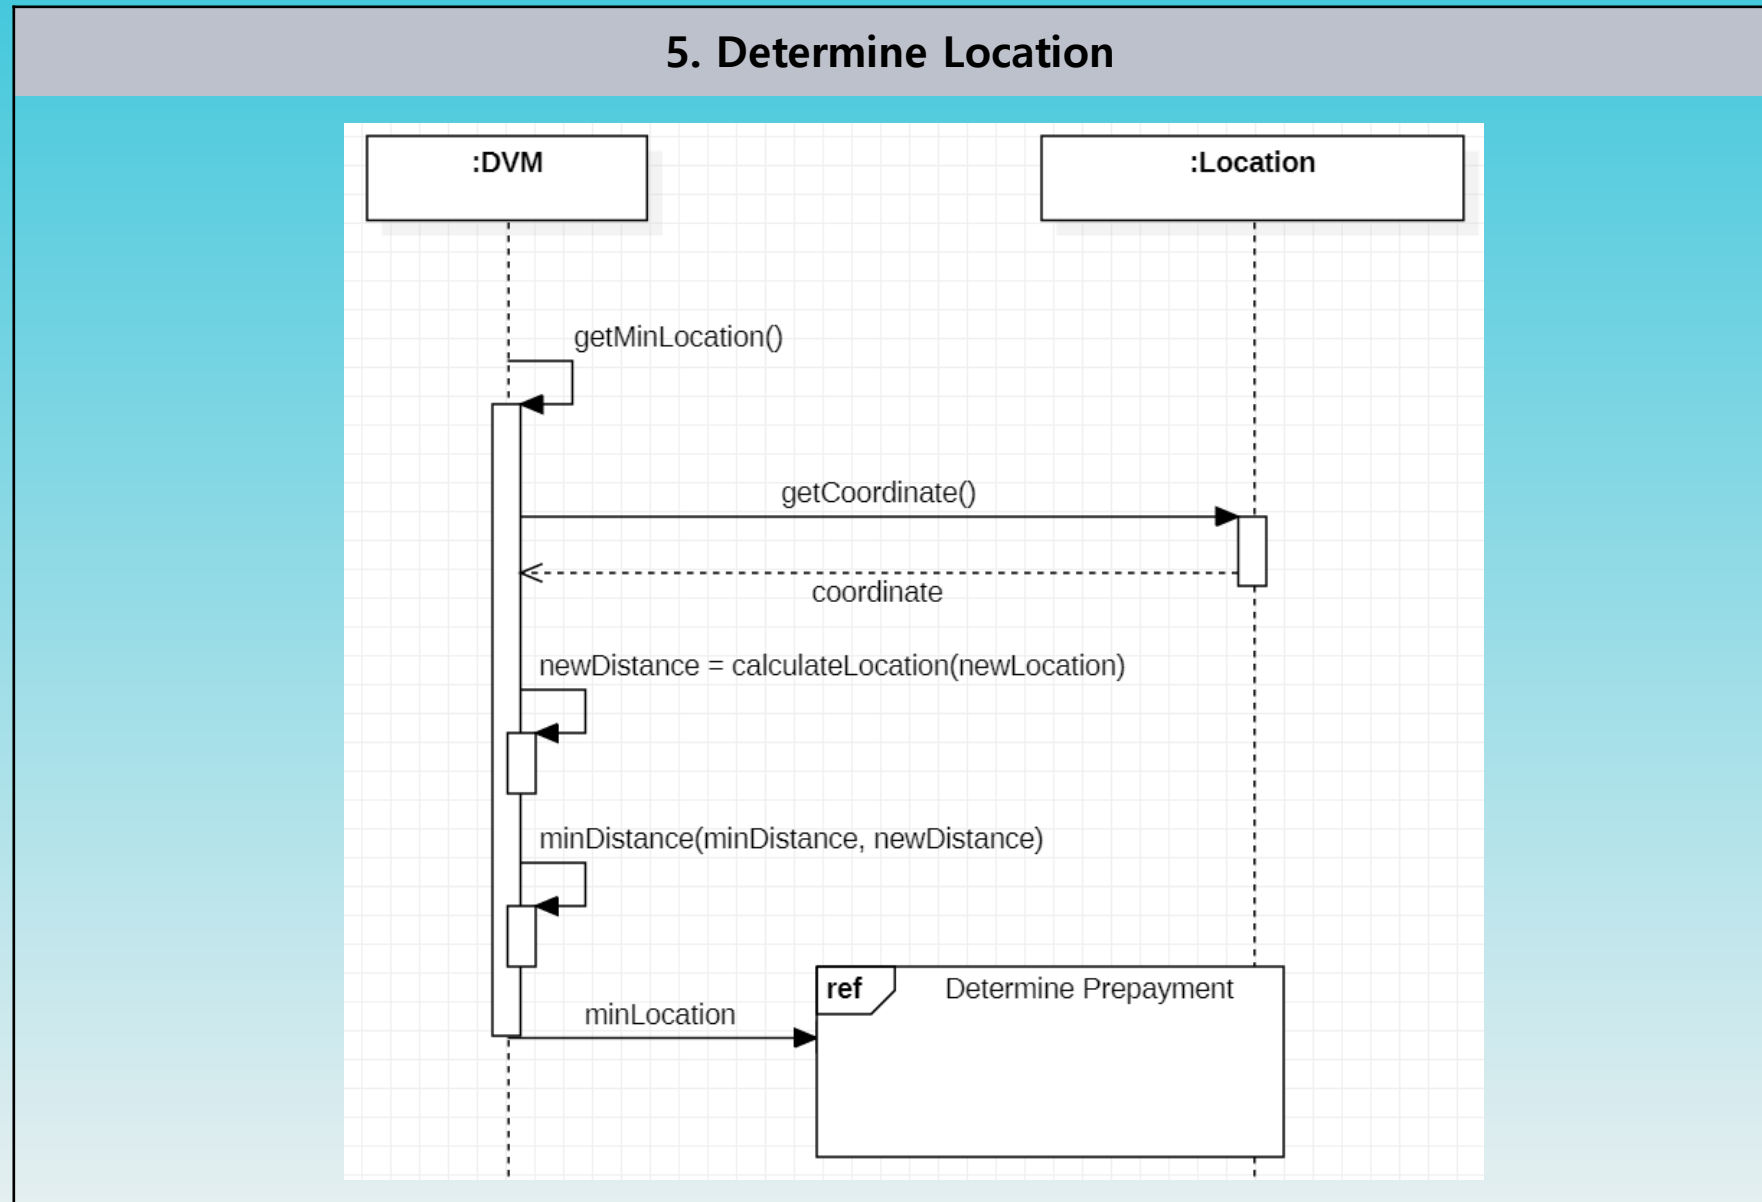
5. Determine Location

:DVM

:Location

getMinLocation()

getCoordinate()

coordinate

newDistance = calculateLocation(newLocation)

minDistance(minDistance, newDistance)

ref

Determine Prepayment

minLocation